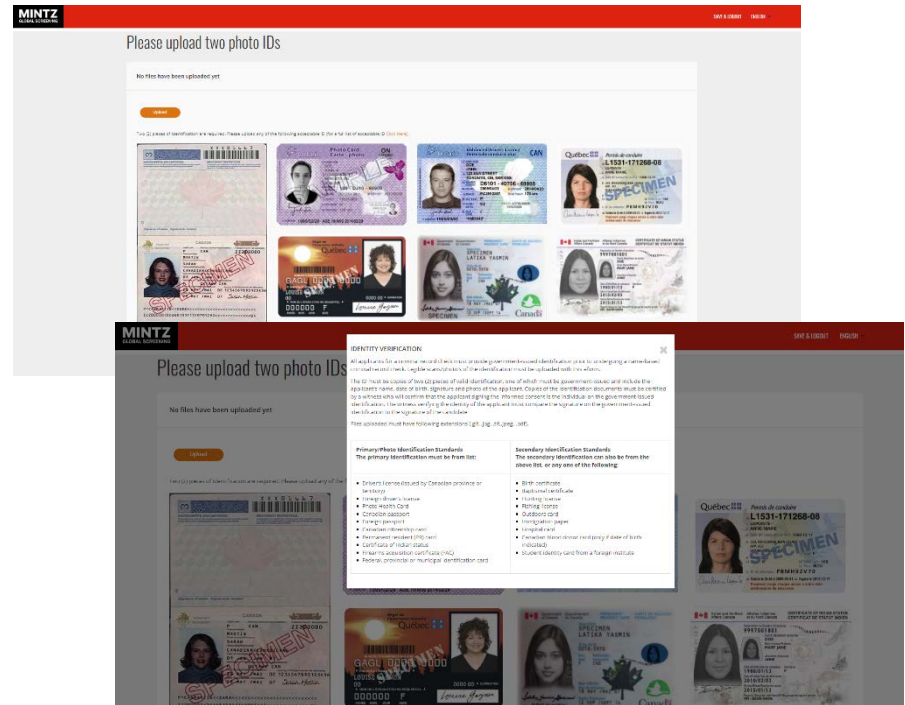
MINTZ
GLOBAL SCREENING

SAVE & LOGOUT ENGLISH

Please upload two photo IDs

No files have been uploaded yet

Upload

Two (2) pieces of identification are required. Please upload any of the following acceptable ID (For a full list of acceptable ID Click Here)

SPECIMEN

CAN

Québec

L1531-171268-08

SPECIMEN

SPECIMEN

SPECIMEN

GAGL

Canada

SPECIMEN LATIKA YASMIN

MINTZ
GLOBAL SCREENING

SAVE & LOGOUT ENGLISH

Please upload two photo IDs

No files have been uploaded yet

Upload

IDENTITY VERIFICATION

All applicants for a criminal record check must provide government-issued identification prior to undergoing a name-based criminal record check. Legible scans/photos of the identification must be uploaded with this eform.

The ID must be copies of two (2) pieces of valid identification, one of which must be government-issued and include the applicant's name, date of birth, signature and photo of the applicant. Copies of the identification documents must be certified by a witness who will confirm that the applicant signing the Informed consent is the individual on the government-issued identification. The witness verifying the identity of the applicant must compare the signature on the government-issued identification to the signature of the candidate.

Files uploaded must have following extensions (.gif, .jpg, .tif, .jpeg, .pdf).

| Primary/Photo Identification Standards<br>The primary identification must be from list: | Secondary Identification Standards<br>The secondary identification can also be from the above list, or any one of the following: |
|---|---|
| Driver's license issued by Canadian province or territory<br>Foreign driver's license<br>Photo Health Card<br>Canadian passport<br>Foreign passport<br>Canadian citizenship card<br>Permanent resident (PR) card<br>Certificate of Indian status<br>Firearms acquisition certificate (FAC)<br>Federal, provincial or municipal identification card | Birth certificate<br>Baptismal certificate<br>Hunting license<br>Fishing license<br>Outdoors card<br>Immigration paper<br>Hospital card<br>Canadian blood donor card (only if date of birth indicated)<br>Student identity card from a foreign institute |

Québec

L1531-171268-08

SPECIMEN

SPECIMEN

GAGL

SPECIMEN LATIKA YASMIN

Canada